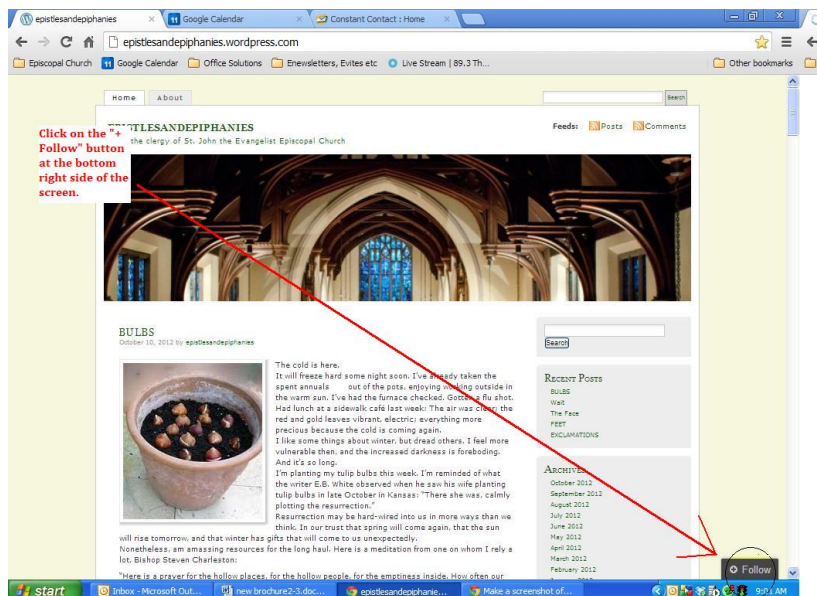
epistlesandepiphanies × | Google Calendar × | Constant Contact : Home ×

epistlesandepiphanies.wordpress.com

Episcopal Church | Google Calendar | Office Solutions | Enewsletters, Evites etc | Live Stream | 89.3 Th... | Other bookmarks

Home | About

Search

EPISTLESANDEPIPHANIES
the clergy of St. John the Evangelist Episcopal Church

Feeds: Posts Comments

Click on the "+ Follow" button at the bottom right side of the screen.

BULBS
October 10, 2012 by epistlesandepiphanies

The cold is here.
It will freeze hard some night soon. I've already taken the spent annuals out of the pots, enjoying working outside in the warm sun. I've had the furnace checked. Gotten a flu shot. Had lunch at a sidewalk café last week: The air was clear, the red and gold leaves vibrant, electric; everything more precious because the cold is coming again.
I like some things about winter, but dread others. I feel more vulnerable then, and the increased darkness is foreboding. And it's so long.
I'm planting my tulip bulbs this week. I'm reminded of what the writer E.B. White observed when he saw his wife planting tulip bulbs in late October in Kansas: "There she was, calmly plotting the resurrection."
Resurrection may be hard-wired into us in more ways than we think. In our trust that spring will come again, that the sun will rise tomorrow, and that winter has gifts that will come to us unexpectedly.
Nonetheless, am amassing resources for the long haul. Here is a meditation from one on whom I rely a lot, Bishop Steven Charleston:

"Here is a prayer for the hollow places, for the hollow people, for the emptiness inside. How often our

Search

RECENT POSTS
BULBS
Wait
The Face
FEET
EXCLAMATIONS

ARCHIVES
October 2012
September 2012
August 2012
July 2012
June 2012
May 2012
April 2012
March 2012
February 2012

Follow

start | Inbox - Microsoft Out... | new brochure2-3.doc... | epistlesandepiphanie... | Make a screenshot of... | 9:01 AM